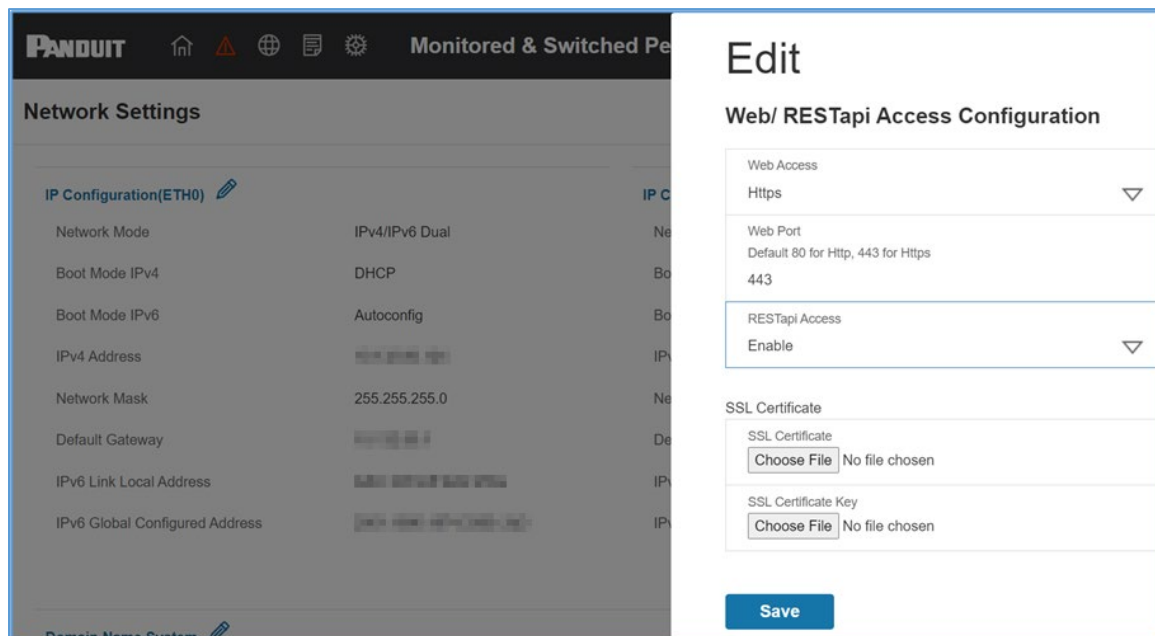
PANDUIT Monitored & Switched Pe

Network Settings

IP Configuration(ETH0)

| | |
|---|---|
| Network Mode | IPv4/IPv6 Dual |
| Boot Mode IPv4 | DHCP |
| Boot Mode IPv6 | Autoconfig |
| IPv4 Address | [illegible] |
| Network Mask | 255.255.255.0 |
| Default Gateway | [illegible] |
| IPv6 Link Local Address | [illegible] |
| IPv6 Global Configured Address | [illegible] |

IP C
Ne
Bo
Bo
IP
Ne
De
IP
IP

Domain Name System

Edit

Web/ RESTapi Access Configuration

Web Access
Https

Web Port
Default 80 for Http, 443 for Https
443

RESTapi Access
Enable

SSL Certificate

SSL Certificate
Choose File No file chosen

SSL Certificate Key
Choose File No file chosen

Save